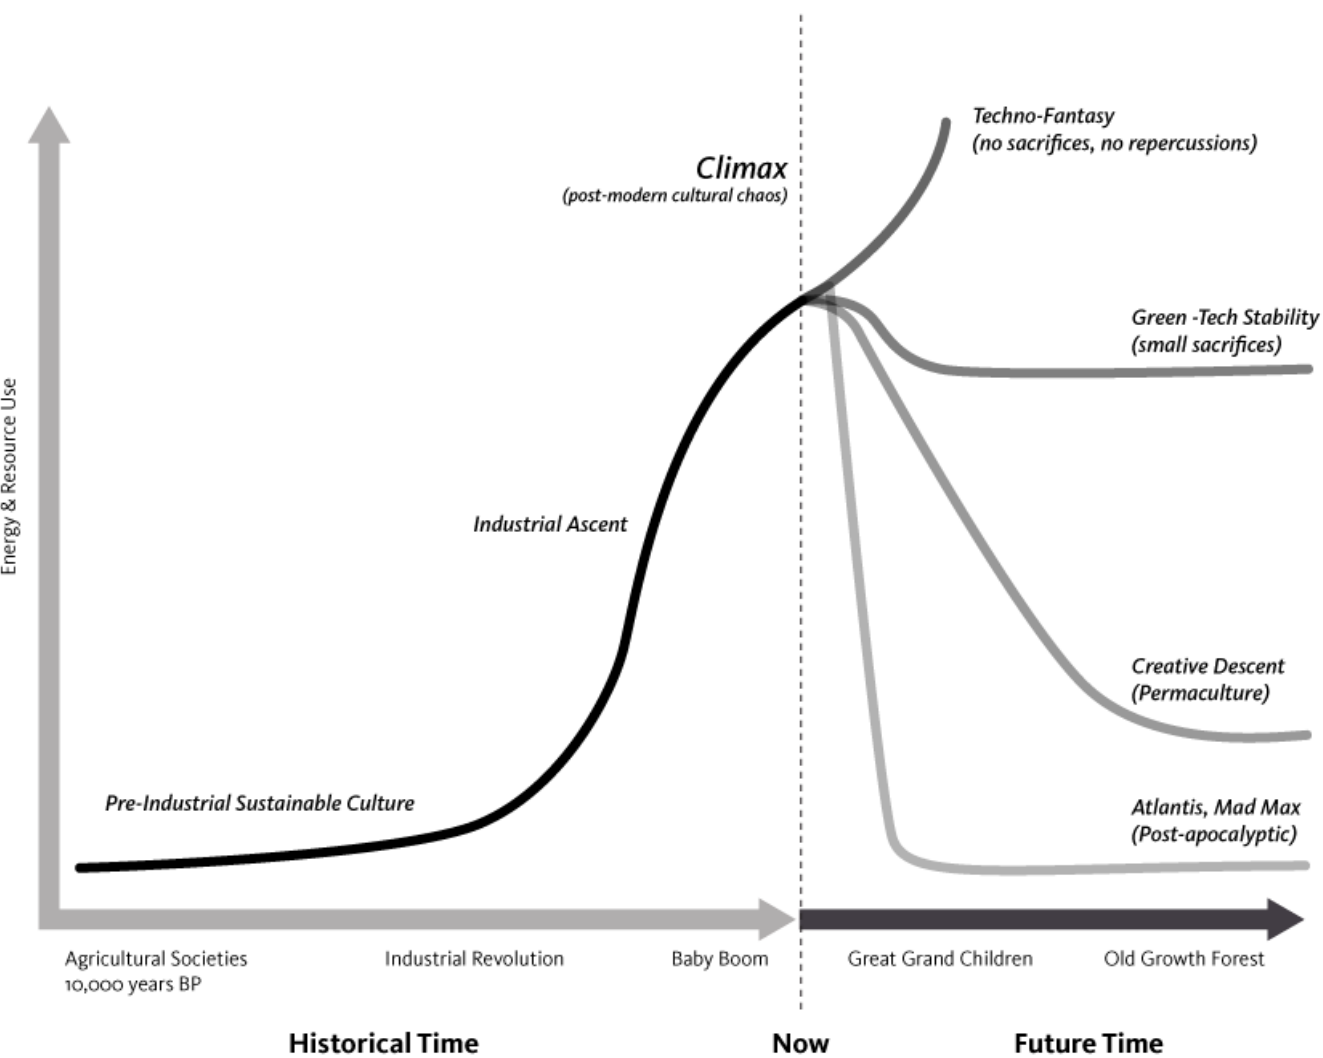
Techno-Fantasy
(no sacrifices, no repercussions)

Climax
(post-modern cultural chaos)

Green -Tech Stability
(small sacrifices)

Energy & Resource Use

Industrial Ascent

Creative Descent
(Permaculture)

Pre-Industrial Sustainable Culture

Atlantis, Mad Max
(Post-apocalyptic)

Agricultural Societies
10,000 years BP

Industrial Revolution

Baby Boom

Great Grand Children

Old Growth Forest

Historical Time

Now

Future Time